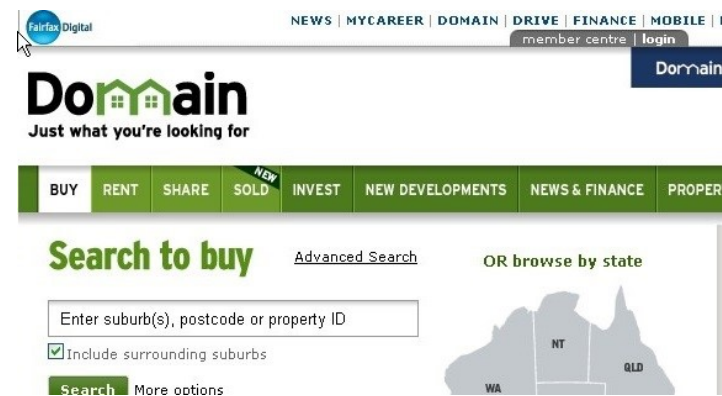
Fairfax Digital

NEWS | MYCAREER | DOMAIN | DRIVE | FINANCE | MOBILE | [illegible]

member centre | login

Domain

Domain
Just what you're looking for

BUY RENT SHARE SOLD NEW INVEST NEW DEVELOPMENTS NEWS & FINANCE PROPER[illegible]

Search to buy

Advanced Search

OR browse by state

Enter suburb(s), postcode or property ID

Include surrounding suburbs

Search More options

NT
QLD
WA